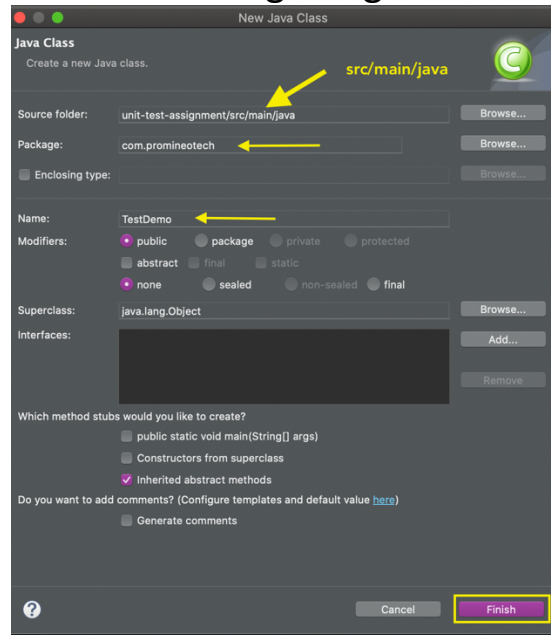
New Java Class

Java Class

Create a new Java class.

src/main/java

Source folder: unit-test-assignment/src/main/java Browse...

Package: com.promineotech Browse...

Enclosing type: Browse...

Name: TestDemo

Modifiers: public package private protected

abstract final static

none sealed non-sealed final

Superclass: java.lang.Object Browse...

Interfaces: Add...

Remove

Which method stubs would you like to create?

public static void main(String[] args)

Constructors from superclass

Inherited abstract methods

Do you want to add comments? (Configure templates and default value here)

Generate comments

?

Cancel

Finish